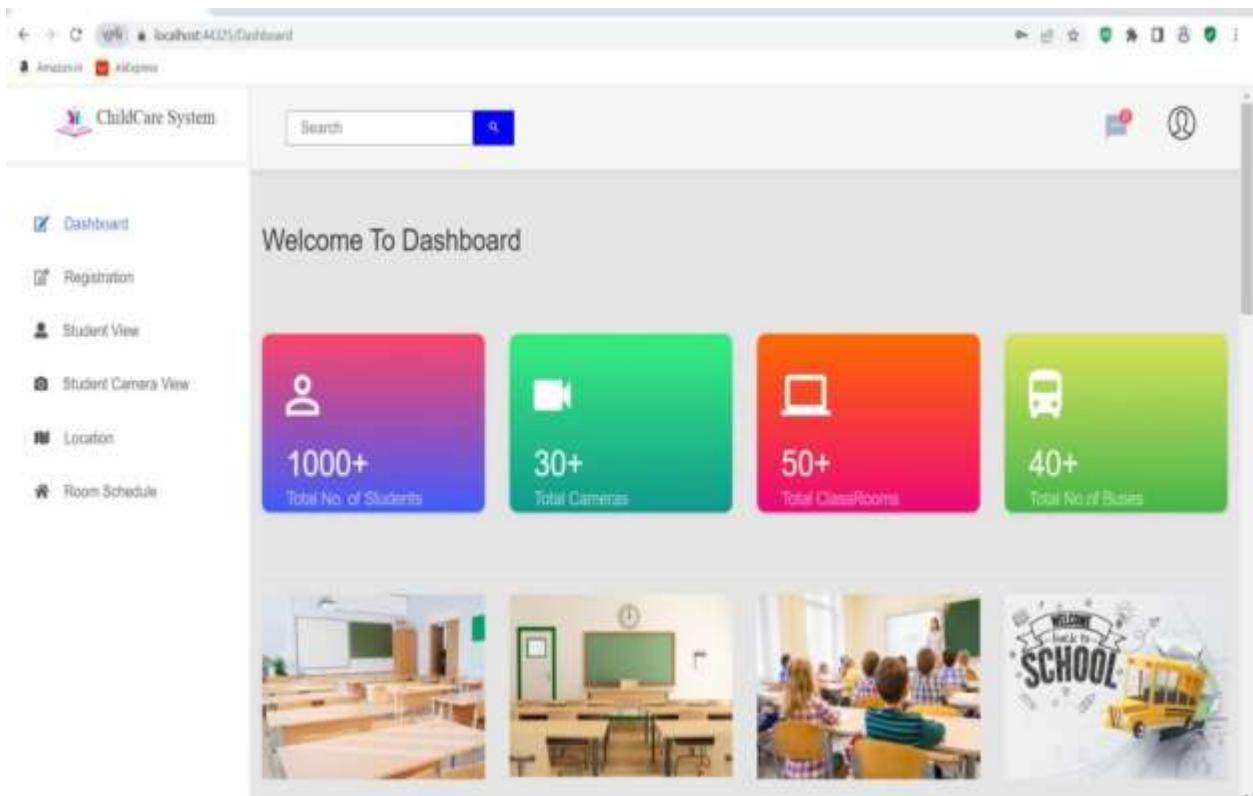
localhost:44325/Dashboard

Amazon.in AliExpress

ChildCare System

Search

Dashboard

Registration

Student View

Student Camera View

Location

Room Schedule

Welcome To Dashboard

1000+
Total No. of Students

30+
Total Cameras

50+
Total ClassRooms

40+
Total No.of Buses

WELCOME back to SCHOOL